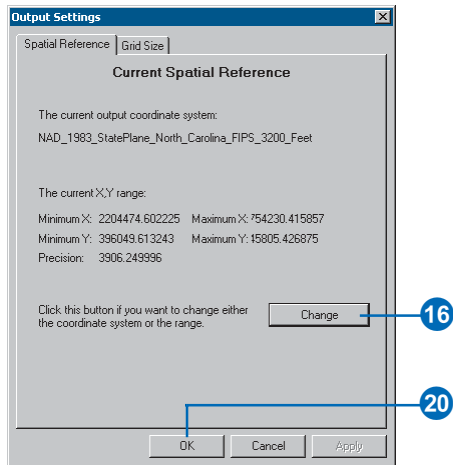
Output Settings

Spatial Reference | Grid Size

Current Spatial Reference

The current output coordinate system:

NAD_1983_StatePlane_North_Carolina_FIPS_3200_Feet

The current X,Y range:

Minimum X: 2204474.602225 Maximum X: 754230.415857

Minimum Y: 396049.613243 Maximum Y: 15805.426875

Precision: 3906.249996

Click this button if you want to change either the coordinate system or the range.

Change

16

20

OK Cancel Apply